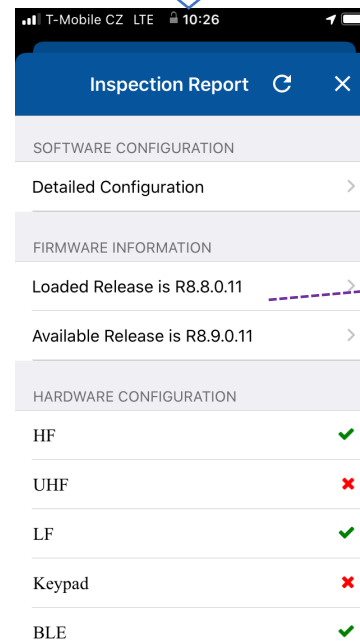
T-Mobile CZ LTE 10:26

Inspection Report

SOFTWARE CONFIGURATION

Detailed Configuration

FIRMWARE INFORMATION

Loaded Release is R8.8.0.11

Available Release is R8.9.0.11

HARDWARE CONFIGURATION

HF

UHF

LF

Keypad

BLE